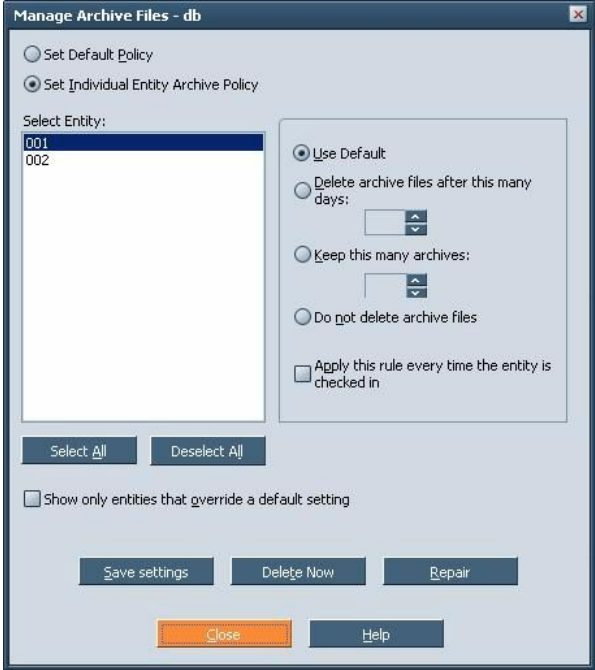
Manage Archive Files - db

Set Default Policy

Set Individual Entity Archive Policy

Select Entity:

001
002

Use Default

Delete archive files after this many days:

Keep this many archives:

Do not delete archive files

Apply this rule every time the entity is checked in

Select All

Deselect All

Show only entities that override a default setting

Save settings

Delete Now

Repair

Close

Help